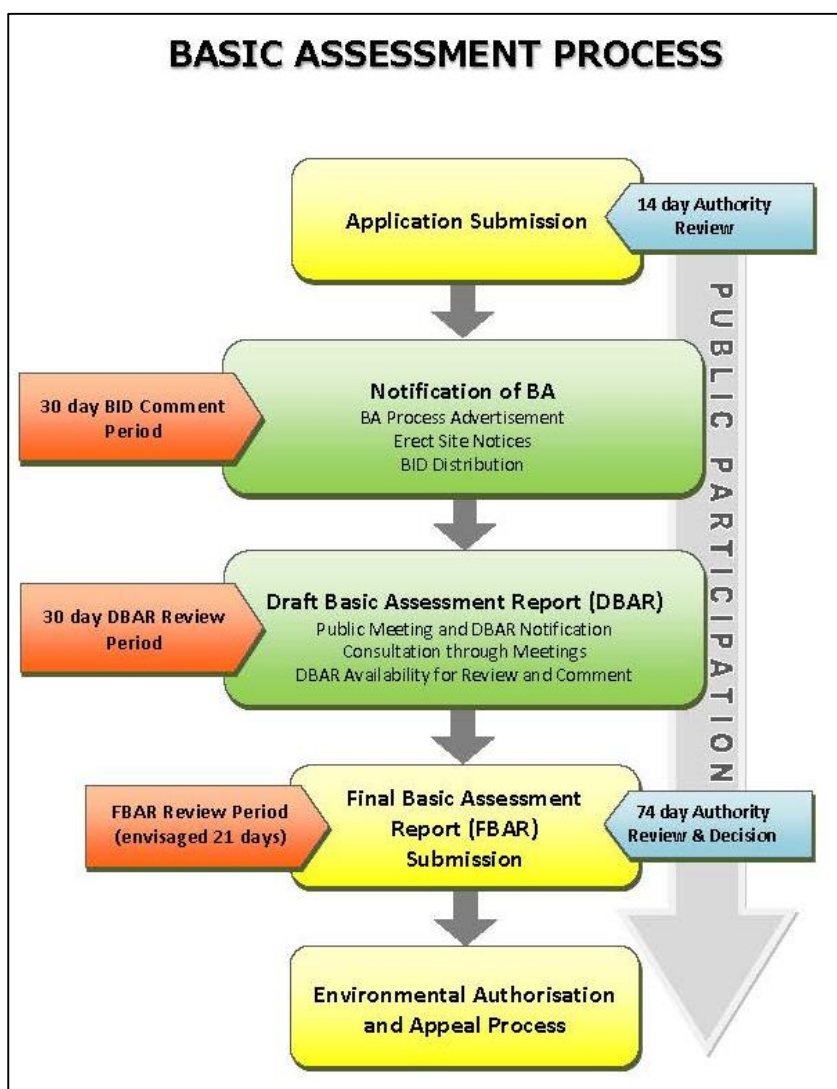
BASIC ASSESSMENT PROCESS

Application Submission

14 day Authority Review

PUBLIC PARTICIPATION

30 day BID Comment Period

Notification of BA
BA Process Advertisement
Erect Site Notices
BID Distribution

30 day DBAR Review Period

Draft Basic Assessment Report (DBAR)
Public Meeting and DBAR Notification
Consultation through Meetings
DBAR Availability for Review and Comment

FBAR Review Period (envisaged 21 days)

Final Basic Assessment Report (FBAR) Submission

74 day Authority Review & Decision

Environmental Authorisation and Appeal Process